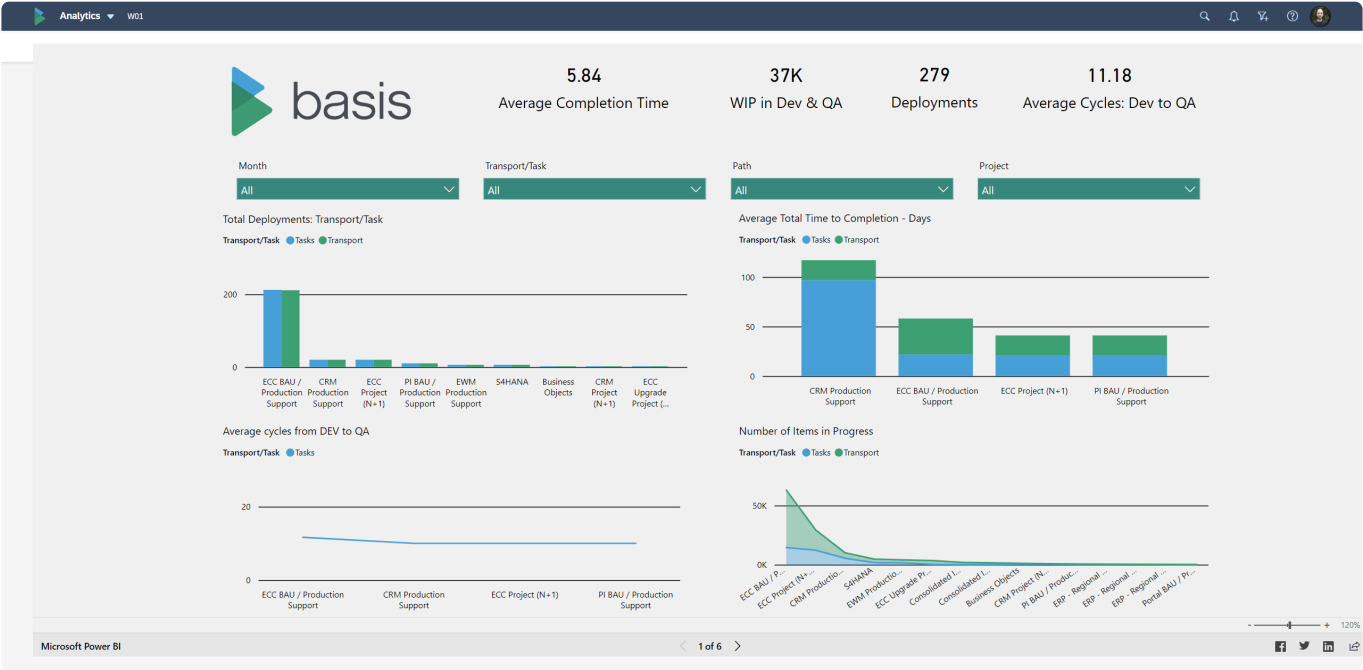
Analytics W01

basis

5.84
Average Completion Time

37K
WIP in Dev & QA

279
Deployments

11.18
Average Cycles: Dev to QA

Month
All

Transport/Task
All

Path
All

Project
All

Total Deployments: Transport/Task
Transport/Task Tasks Transport
200
0
ECC BAU / Production Support
CRM Production Support
ECC Project (N+1)
PI BAU / Production Support
EWM Production Support
S4HANA
Business Objects
CRM Project (N+1)
ECC Upgrade Project (...

Average Total Time to Completion - Days
Transport/Task Tasks Transport
100
50
0
CRM Production Support
ECC BAU / Production Support
ECC Project (N+1)
PI BAU / Production Support

Average cycles from DEV to QA
Transport/Task Tasks
20
0
ECC BAU / Production Support
CRM Production Support
ECC Project (N+1)
PI BAU / Production Support

Number of Items in Progress
Transport/Task Tasks Transport
50K
0K
ECC BAU / P...
ECC Project (N+...
CRM Productio...
S4HANA
EWM Productio...
ECC Upgrade Pr...
Consolidated I...
Consolidated I...
Business Objects
CRM Project (N...
PI BAU / Produc...
ERP - Regional ...
ERP - Regional ...
ERP - Regional ...
Portal BAU / Pr...

120%

Microsoft Power BI
1 of 6